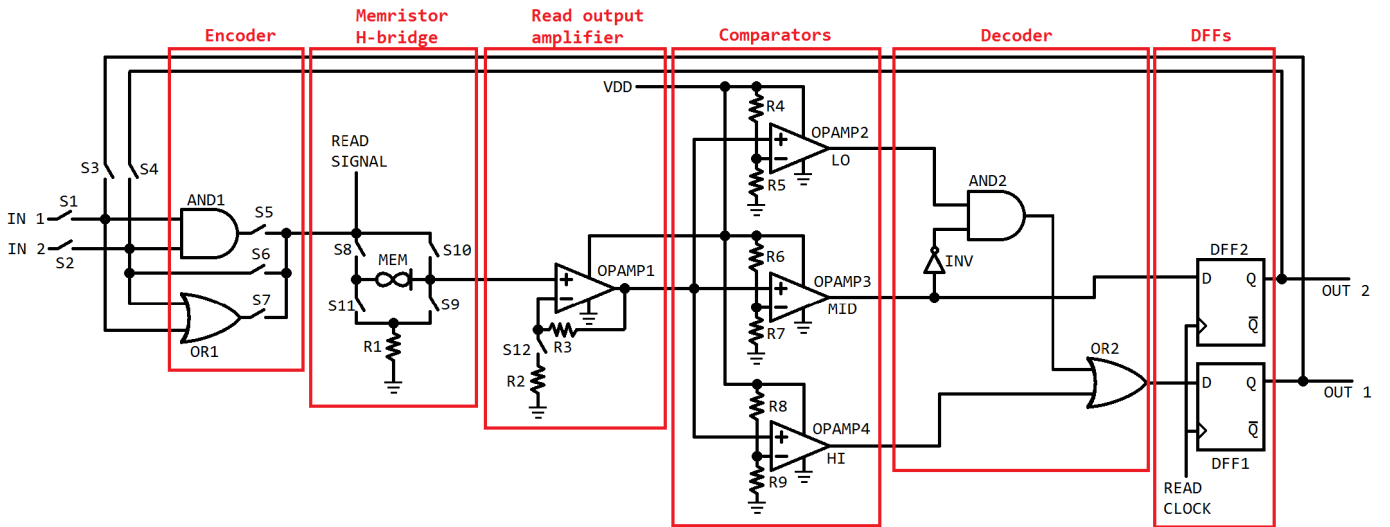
Encoder

Memristor H-bridge

Read output amplifier

Comparators

Decoder

DFFs

S3
S4
S1
IN 1
IN 2
S2
AND1
S5
S6
S7
OR1

READ SIGNAL
S8
MEM
S10
S11
S9
R1

OPAMP1
S12
R3
R2

VDD
R4
OPAMP2
LO
R5
R6
OPAMP3
MID
R7
R8
OPAMP4
HI
R9

AND2
INV
OR2

DFF2
D
Q
$\overline{Q}$
OUT 2
D
Q
$\overline{Q}$
DFF1
OUT 1
READ CLOCK